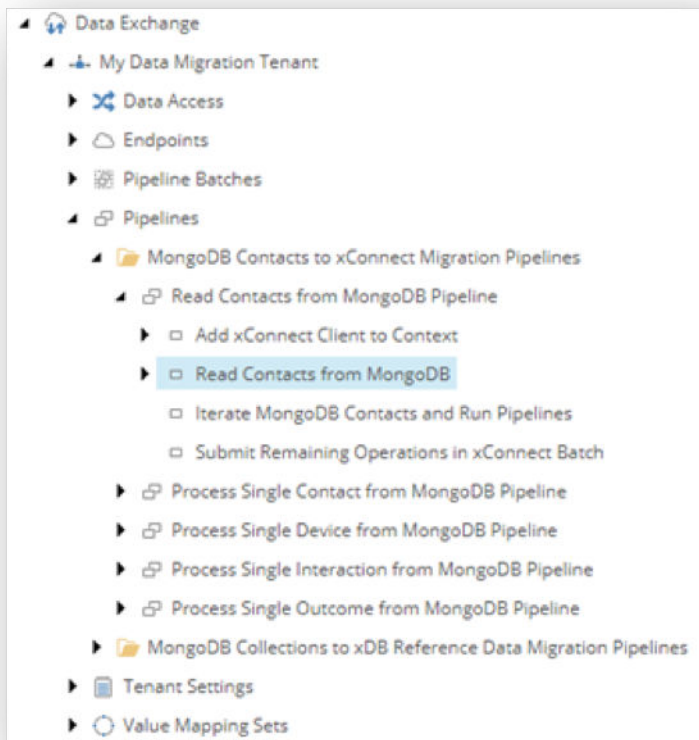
Data Exchange
My Data Migration Tenant
Data Access
Endpoints
Pipeline Batches
Pipelines
MongoDB Contacts to xConnect Migration Pipelines
Read Contacts from MongoDB Pipeline
Add xConnect Client to Context
Read Contacts from MongoDB
Iterate MongoDB Contacts and Run Pipelines
Submit Remaining Operations in xConnect Batch
Process Single Contact from MongoDB Pipeline
Process Single Device from MongoDB Pipeline
Process Single Interaction from MongoDB Pipeline
Process Single Outcome from MongoDB Pipeline
MongoDB Collections to xDB Reference Data Migration Pipelines
Tenant Settings
Value Mapping Sets